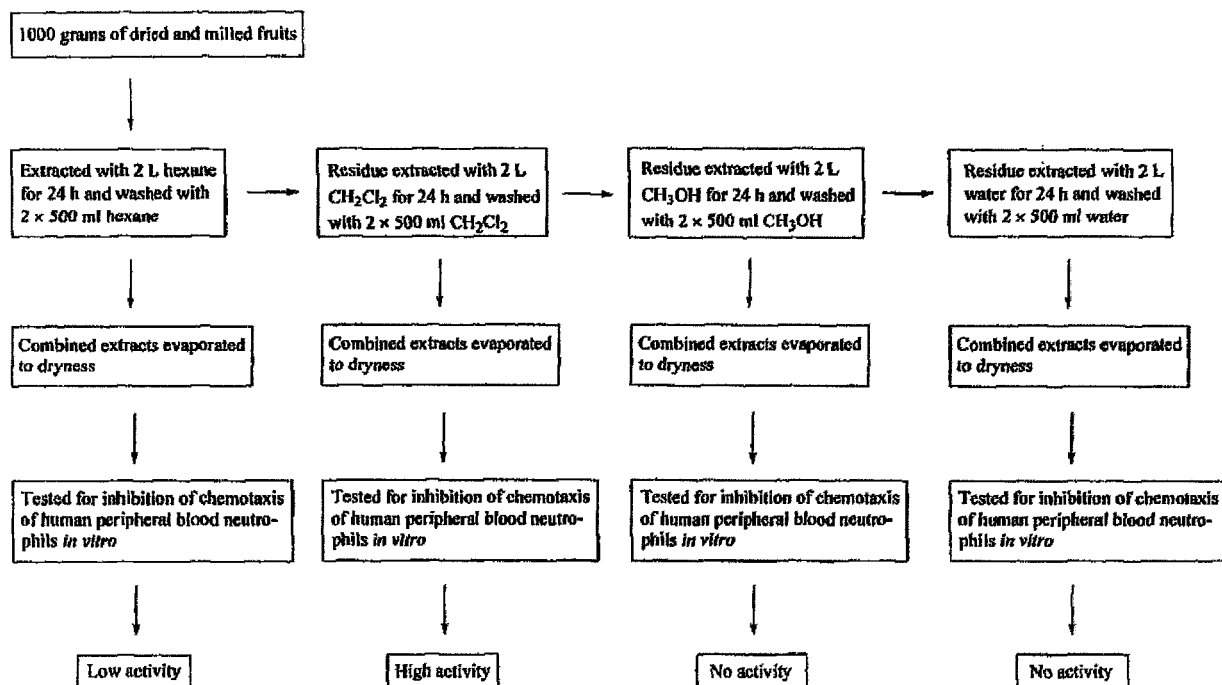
1000 grams of dried and milled fruits

Extracted with 2 L hexane for 24 h and washed with 2 × 500 ml hexane

Combined extracts evaporated to dryness

Tested for inhibition of chemotaxis of human peripheral blood neutrophils *in vitro*

Low activity

Residue extracted with 2 L $CH_2Cl_2$ for 24 h and washed with 2 × 500 ml $CH_2Cl_2$

Combined extracts evaporated to dryness

Tested for inhibition of chemotaxis of human peripheral blood neutrophils *in vitro*

High activity

Residue extracted with 2 L $CH_3OH$ for 24 h and washed with 2 × 500 ml $CH_3OH$

Combined extracts evaporated to dryness

Tested for inhibition of chemotaxis of human peripheral blood neutrophils *in vitro*

No activity

Residue extracted with 2 L water for 24 h and washed with 2 × 500 ml water

Combined extracts evaporated to dryness

Tested for inhibition of chemotaxis of human peripheral blood neutrophils *in vitro*

No activity